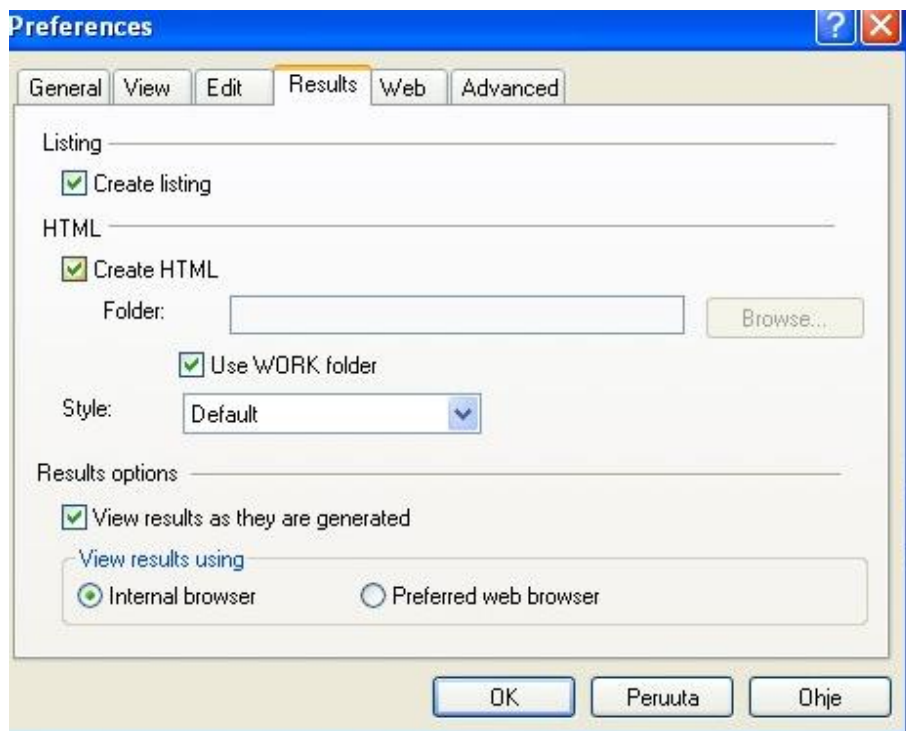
Preferences

General | View | Edit | Results | Web | Advanced

Listing

Create listing

HTML

Create HTML

Folder:

Browse...

Use WORK folder

Style: Default

Results options

View results as they are generated

View results using

Internal browser

Preferred web browser

OK | Peruuta | Ohje